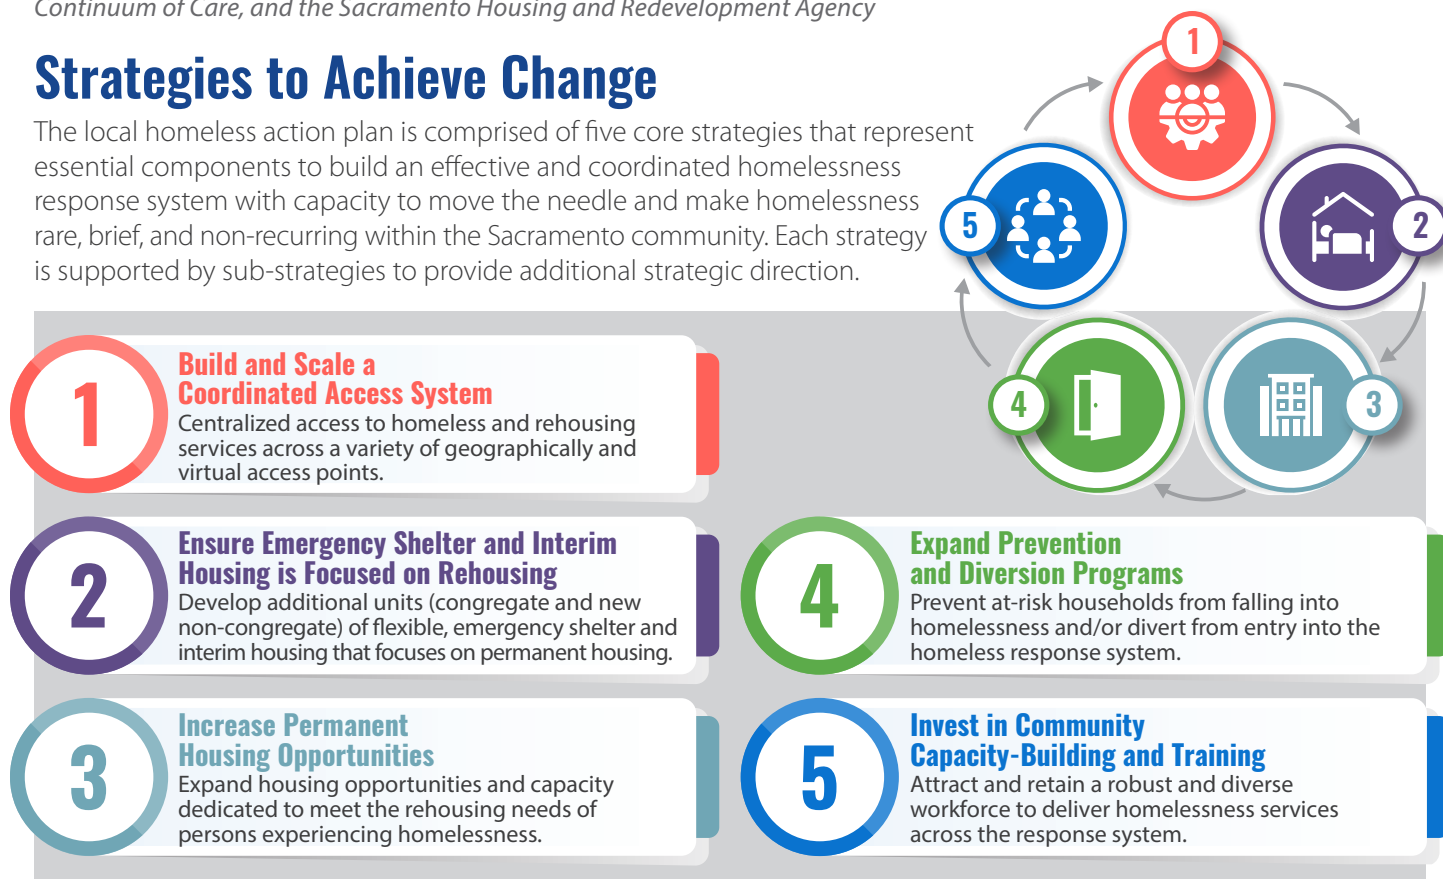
Continuum of Care, and the Sacramento Housing and Redevelopment Agency

Strategies to Achieve Change

The local homeless action plan is comprised of five core strategies that represent essential components to build an effective and coordinated homelessness response system with capacity to move the needle and make homelessness rare, brief, and non-recurring within the Sacramento community. Each strategy is supported by sub-strategies to provide additional strategic direction.

1 2 3 4 5

1
Build and Scale a Coordinated Access System
Centralized access to homeless and rehousing services across a variety of geographically and virtual access points.

2
Ensure Emergency Shelter and Interim Housing is Focused on Rehousing
Develop additional units (congregate and new non-congregate) of flexible, emergency shelter and interim housing that focuses on permanent housing.

3
Increase Permanent Housing Opportunities
Expand housing opportunities and capacity dedicated to meet the rehousing needs of persons experiencing homelessness.

4
Expand Prevention and Diversion Programs
Prevent at-risk households from falling into homelessness and/or divert from entry into the homeless response system.

5
Invest in Community Capacity-Building and Training
Attract and retain a robust and diverse workforce to deliver homelessness services across the response system.